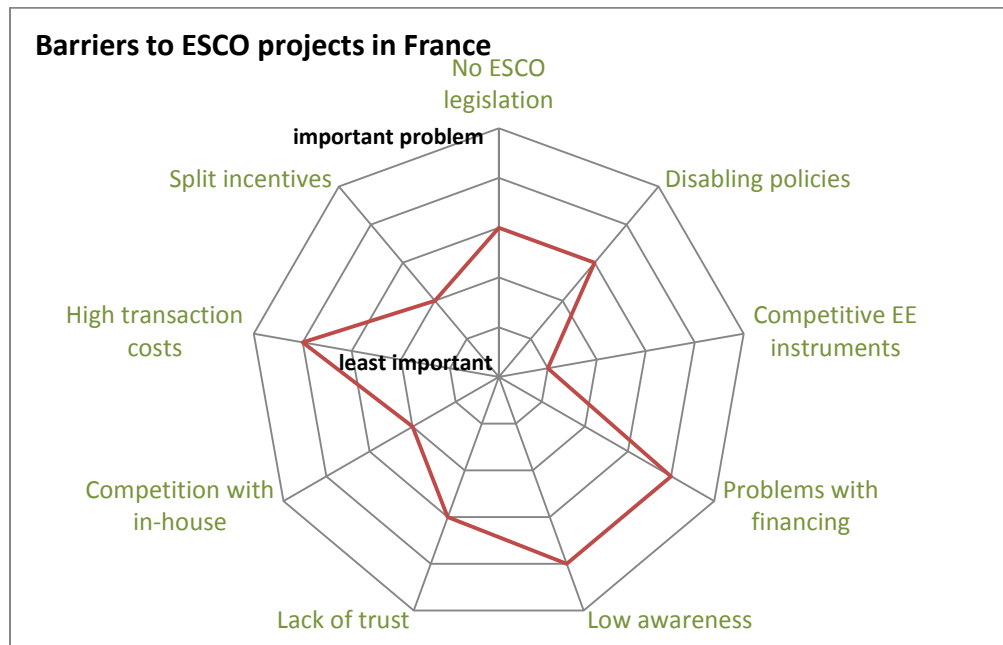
Barriers to ESCO projects in France

No ESCO legislation

important problem

Disabling policies

Split incentives

Competitive EE instruments

High transaction costs

least important

Problems with financing

Competition with in-house

Lack of trust

Low awareness